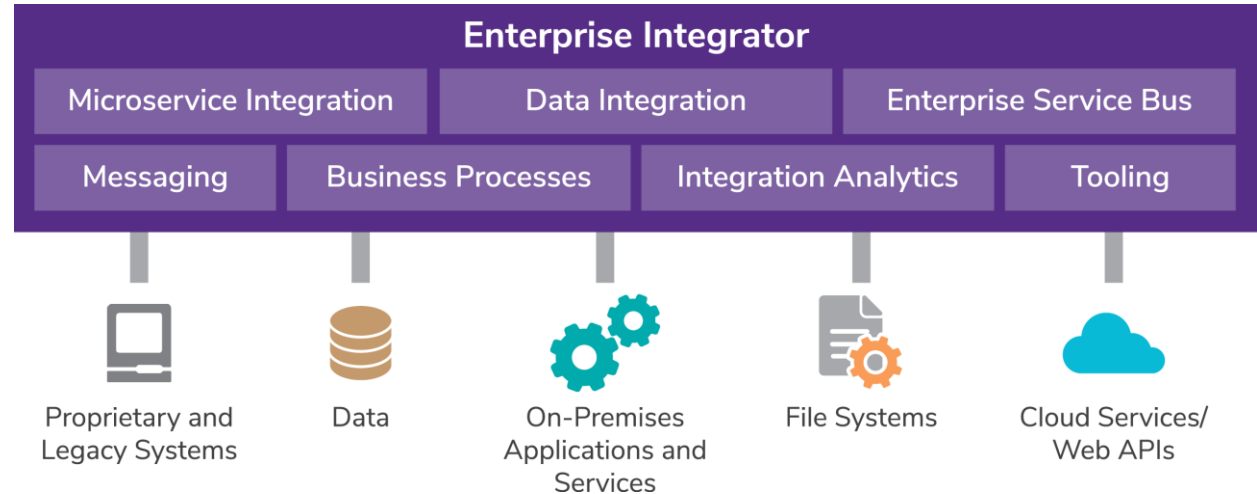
Enterprise Integrator

Microservice Integration

Data Integration

Enterprise Service Bus

Messaging

Business Processes

Integration Analytics

Tooling

Proprietary and Legacy Systems

Data

On-Premises Applications and Services

File Systems

Cloud Services/ Web APIs